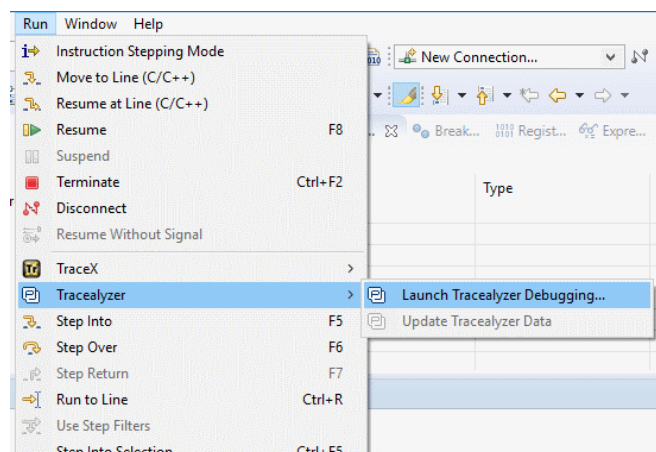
Run Window Help

Instruction Stepping Mode
Move to Line (C/C++)
Resume at Line (C/C++)
Resume F8
Suspend
Terminate Ctrl+F2
Disconnect
Resume Without Signal
TraceX
Tracealyzer
Step Into F5
Step Over F6
Step Return F7
Run to Line Ctrl+R
Use Step Filters
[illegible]

Launch Tracealyzer Debugging...
Update Tracealyzer Data

New Connection...
Break... Regist... Expre...
Type